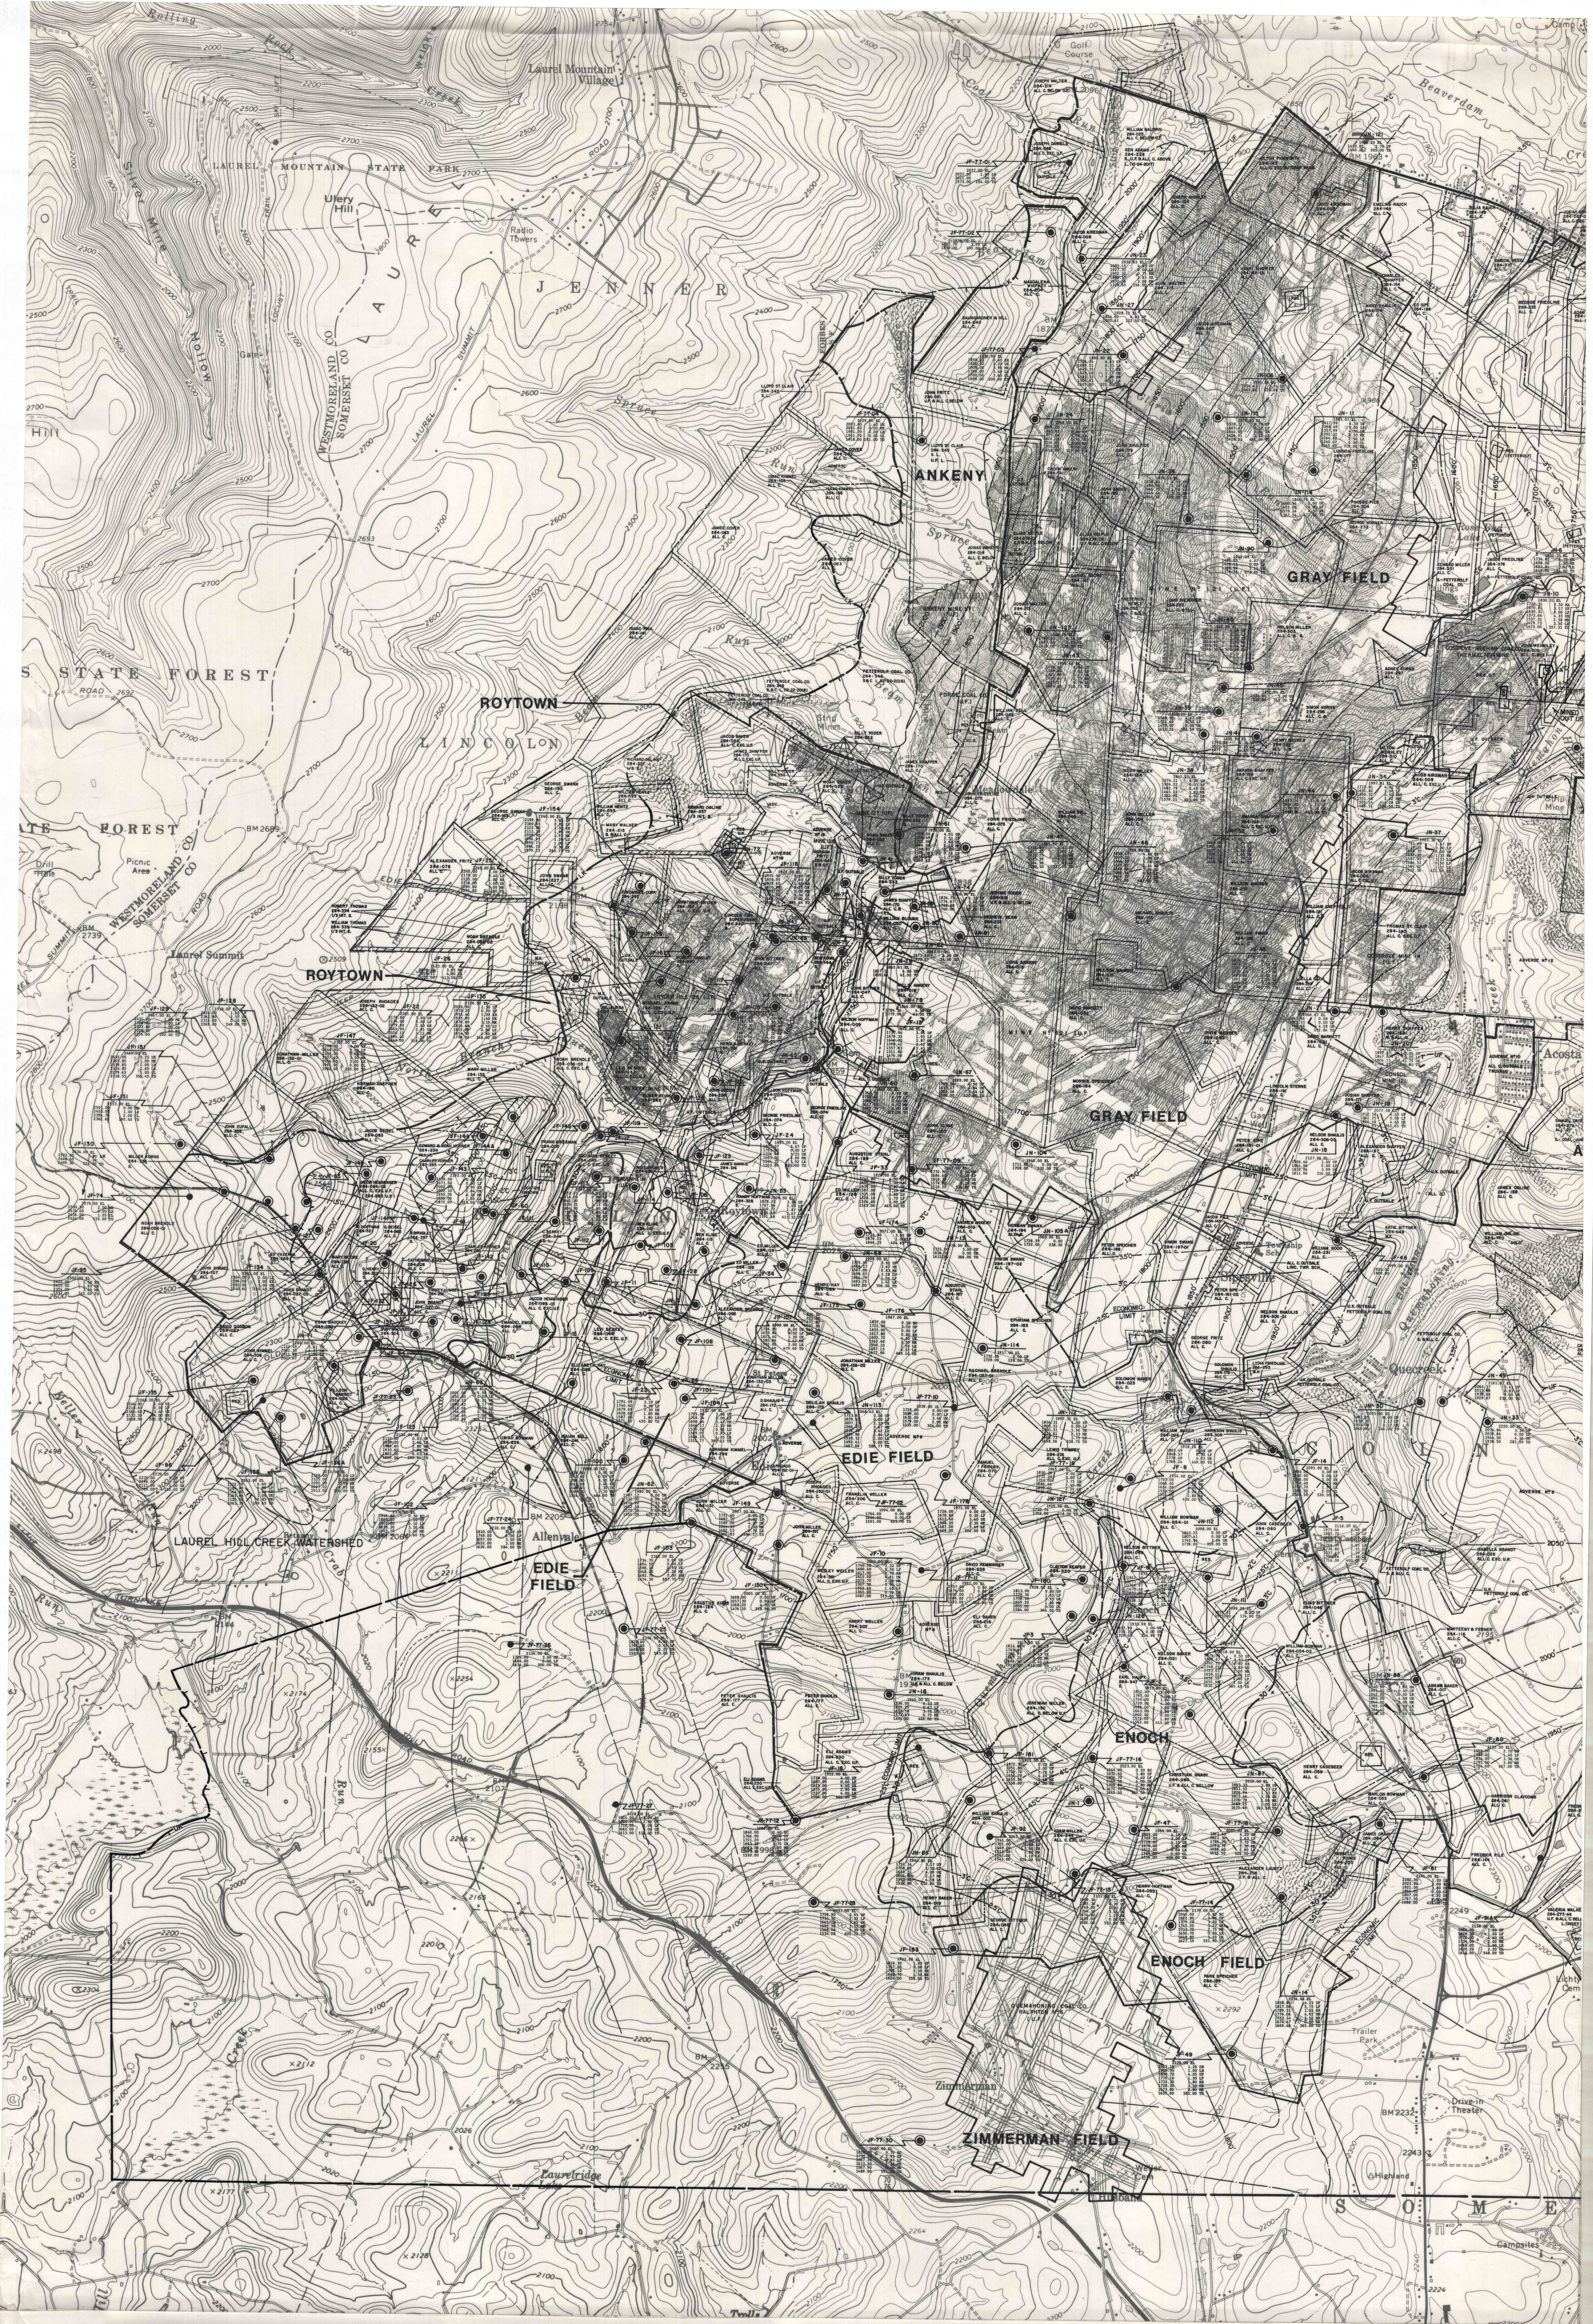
Laurel Mountain Village

LAUREL MOUNTAIN STATE PARK

JENNER

WESTMORELAND CO
SOMERSET CO

ANKENY

GRAY FIELD

S STATE FOREST

ROYTOWN

LINCOLN

ATE FOREST

WESTMORELAND CO
SOMERSET CO

ROYTOWN

GRAY FIELD

EDIE FIELD

LAUREL HILL CREEK WATERSHED

EDIE FIELD

ENOCH

ENOCH FIELD

ZIMMERMAN FIELD

SOME